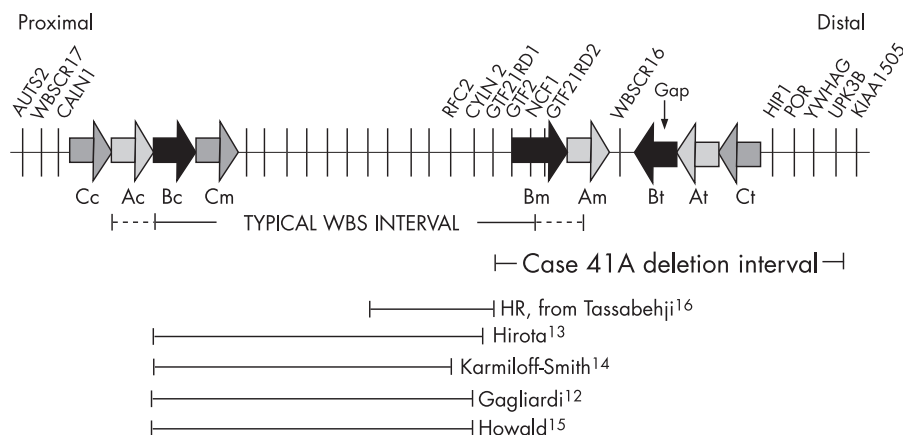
Proximal

Distal

AUTS2
WBSCR17
CALN1

RFC2
CYLN 2
GTF2IRD1
GTF2I
NCF1
GTF2IRD2

WBSCR16

Gap

HIP1
POR
YWHAG
UPK3B
KIAA1505

Cc Ac Bc Cm

Bm Am

Bt At Ct

TYPICAL WBS INTERVAL

Case 41A deletion interval

HR, from Tassabehji$^{16}$

Hirota$^{13}$

Karmiloff-Smith$^{14}$

Gagliardi$^{12}$

Howald$^{15}$